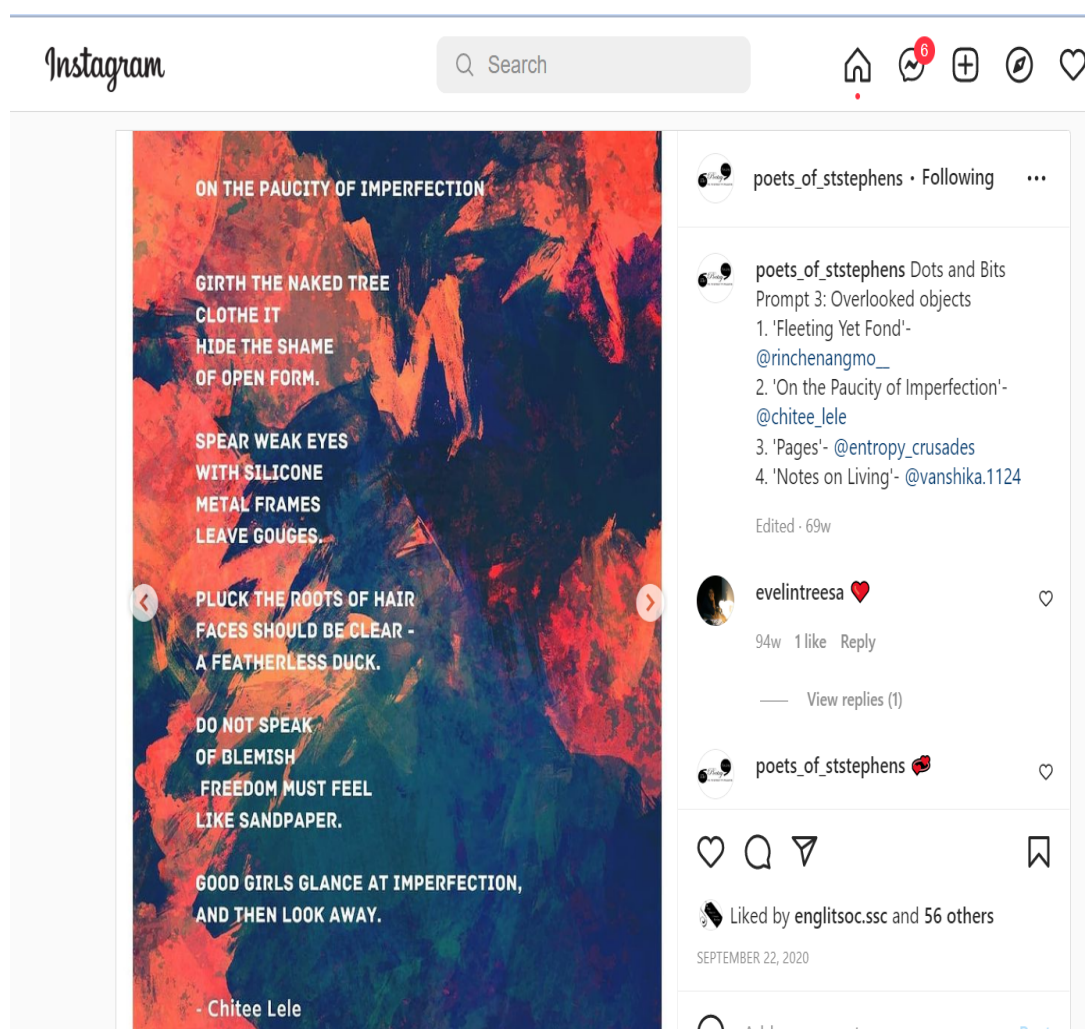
Instagram

Search

6

ON THE PAUCITY OF IMPERFECTION

GIRTH THE NAKED TREE
CLOTHE IT
HIDE THE SHAME
OF OPEN FORM.

SPEAR WEAK EYES
WITH SILICONE
METAL FRAMES
LEAVE GOUGES.

PLUCK THE ROOTS OF HAIR
FACES SHOULD BE CLEAR -
A FEATHERLESS DUCK.

DO NOT SPEAK
OF BLEMISH
FREEDOM MUST FEEL
LIKE SANDPAPER.

GOOD GIRLS GLANCE AT IMPERFECTION,
AND THEN LOOK AWAY.

- Chitee Lele

poets_of_ststephens • Following •••

poets_of_ststephens Dots and Bits
Prompt 3: Overlooked objects
1. 'Fleeting Yet Fond'- @rinchenangmo__
2. 'On the Paucity of Imperfection'- @chitee_lele
3. 'Pages'- @entropy_crusades
4. 'Notes on Living'- @vanshika.1124

Edited · 69w

evelintreesa ♥️

94w 1 like Reply

View replies (1)

poets_of_ststephens

Liked by englitsoc.ssc and 56 others

SEPTEMBER 22, 2020